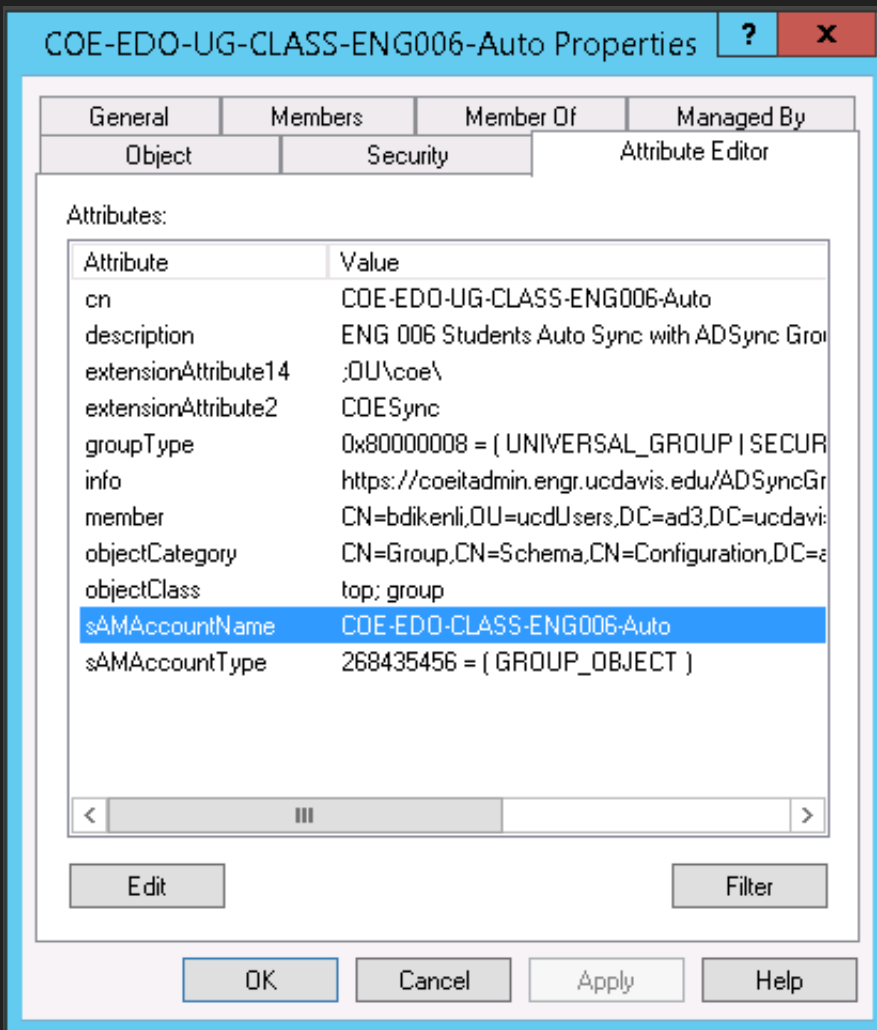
COE-EDO-UG-CLASS-ENG006-Auto Properties

?

x

General

Members

Member Of

Managed By

Object

Security

Attribute Editor

Attributes:

| Attribute | Value |
|---|---|
| cn | COE-EDO-UG-CLASS-ENG006-Auto |
| description | ENG 006 Students Auto Sync with ADSync Gro |
| extensionAttribute14 | ;OU\coe\ |
| extensionAttribute2 | COESync |
| groupType | 0x80000008 = ( UNIVERSAL_GROUP \| SECUR |
| info | https://coeitadmin.engr.ucdavis.edu/ADSyncGr |
| member | CN=bdikenli,OU=ucdUsers,DC=ad3,DC=ucdavi |
| objectCategory | CN=Group,CN=Schema,CN=Configuration,DC=a |
| objectClass | top; group |
| sAMAccountName | COE-EDO-CLASS-ENG006-Auto |
| sAMAccountType | 268435456 = ( GROUP_OBJECT ) |

Edit

Filter

OK

Cancel

Apply

Help